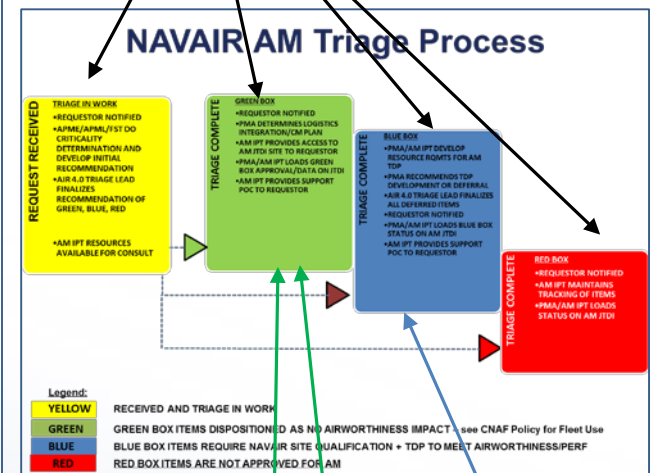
NAVAIR AM Triage Process

REQUEST RECEIVED

TRIAGE IN WORK
•REQUESTOR NOTIFIED
•APME/APML/FST DO CRITICALITY DETERMINATION AND DEVELOP INITIAL RECOMMENDATION
•AIR 4.0 TRIAGE LEAD FINALIZES RECOMMENDATION OF GREEN, BLUE, RED

•AM IPT RESOURCES AVAILABLE FOR CONSULT

TRIAGE COMPLETE

GREEN BOX
•REQUESTOR NOTIFIED
•PMA DETERMINES LOGISTICS INTEGRATION/CM PLAN
•AM IPT PROVIDES ACCESS TO AM JTDI SITE TO REQUESTOR
•PMA/AM IPT LOADS GREEN BOX APPROVAL/DATA ON JTDI
•AM IPT PROVIDES SUPPORT POC TO REQUESTOR

TRIAGE COMPLETE

BLUE BOX
•PMA/AM IPT DEVELOP RESOURCE RQMTS FOR AM TDP
•PMA RECOMMENDS TDP DEVELOPMENT OR DEFERRAL
•AIR 4.0 TRIAGE LEAD FINALIZES ALL DEFERRED ITEMS
•REQUESTOR NOTIFIED
•PMA/AM IPT LOADS BLUE BOX STATUS ON AM JTDI
•AM IPT PROVIDES SUPPORT POC TO REQUESTOR

TRIAGE COMPLETE

RED BOX
•REQUESTOR NOTIFIED
•AM IPT MAINTAINS TRACKING OF ITEMS
•PMA/AM IPT LOADS STATUS ON AM JTDI

Legend:
YELLOW RECEIVED AND TRIAGE IN WORK
GREEN GREEN BOX ITEMS DISPOSITIONED AS NO AIRWORTHINESS IMPACT - see CNAF Policy for Fleet Use
BLUE BLUE BOX ITEMS REQUIRE NAVAIR SITE QUALIFICATION + TDP TO MEET AIRWORTHINESS/PERF
RED RED BOX ITEMS ARE NOT APPROVED FOR AM